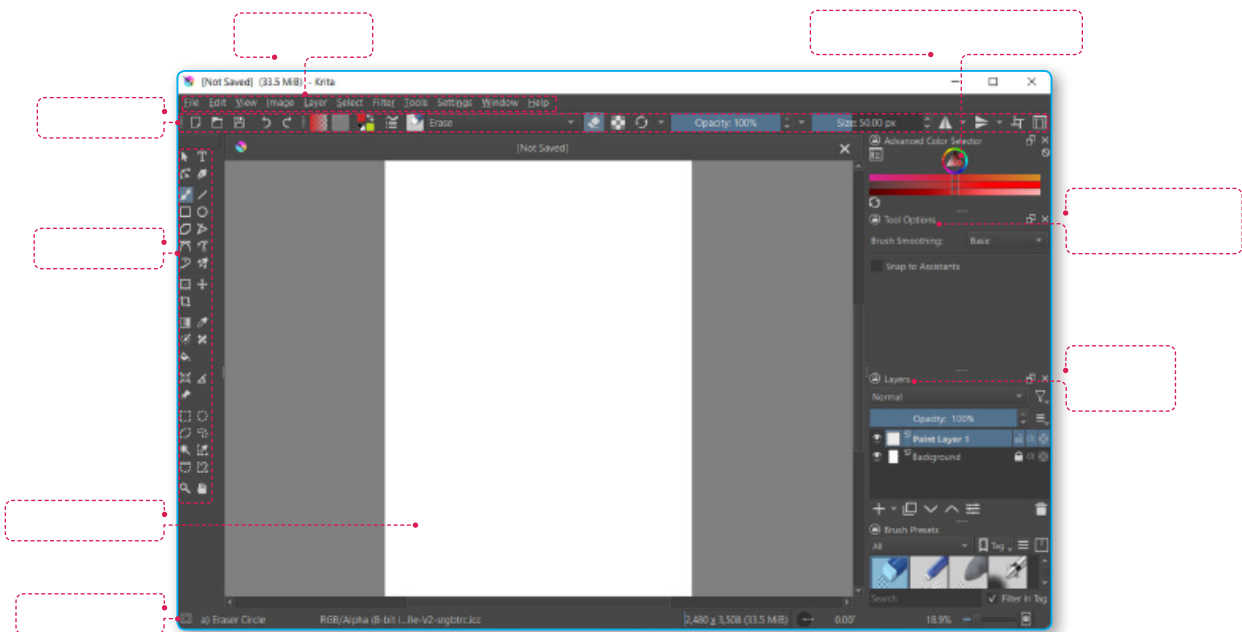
[Not Saved] (33.5 MiB) - Krita

File Edit View Image Layer Select Filter Tools Settings Window Help

Erase

Opacity: 100%

Size: 50.00 px

[Not Saved]

Advanced Color Selector

Tool Options

Brush Smoothing: Basic

Snap to Assistants

Layers

Normal

Opacity: 100%

Paint Layer 1

Background

Brush Presets

All

Tag

Search

Filter in Tag

a) Eraser Circle

RGB/Alpha (8-bit i...lle-V2-srgbtrc.icc

2,480 x 3,508 (33.5 MiB)

0.00°

18.9%